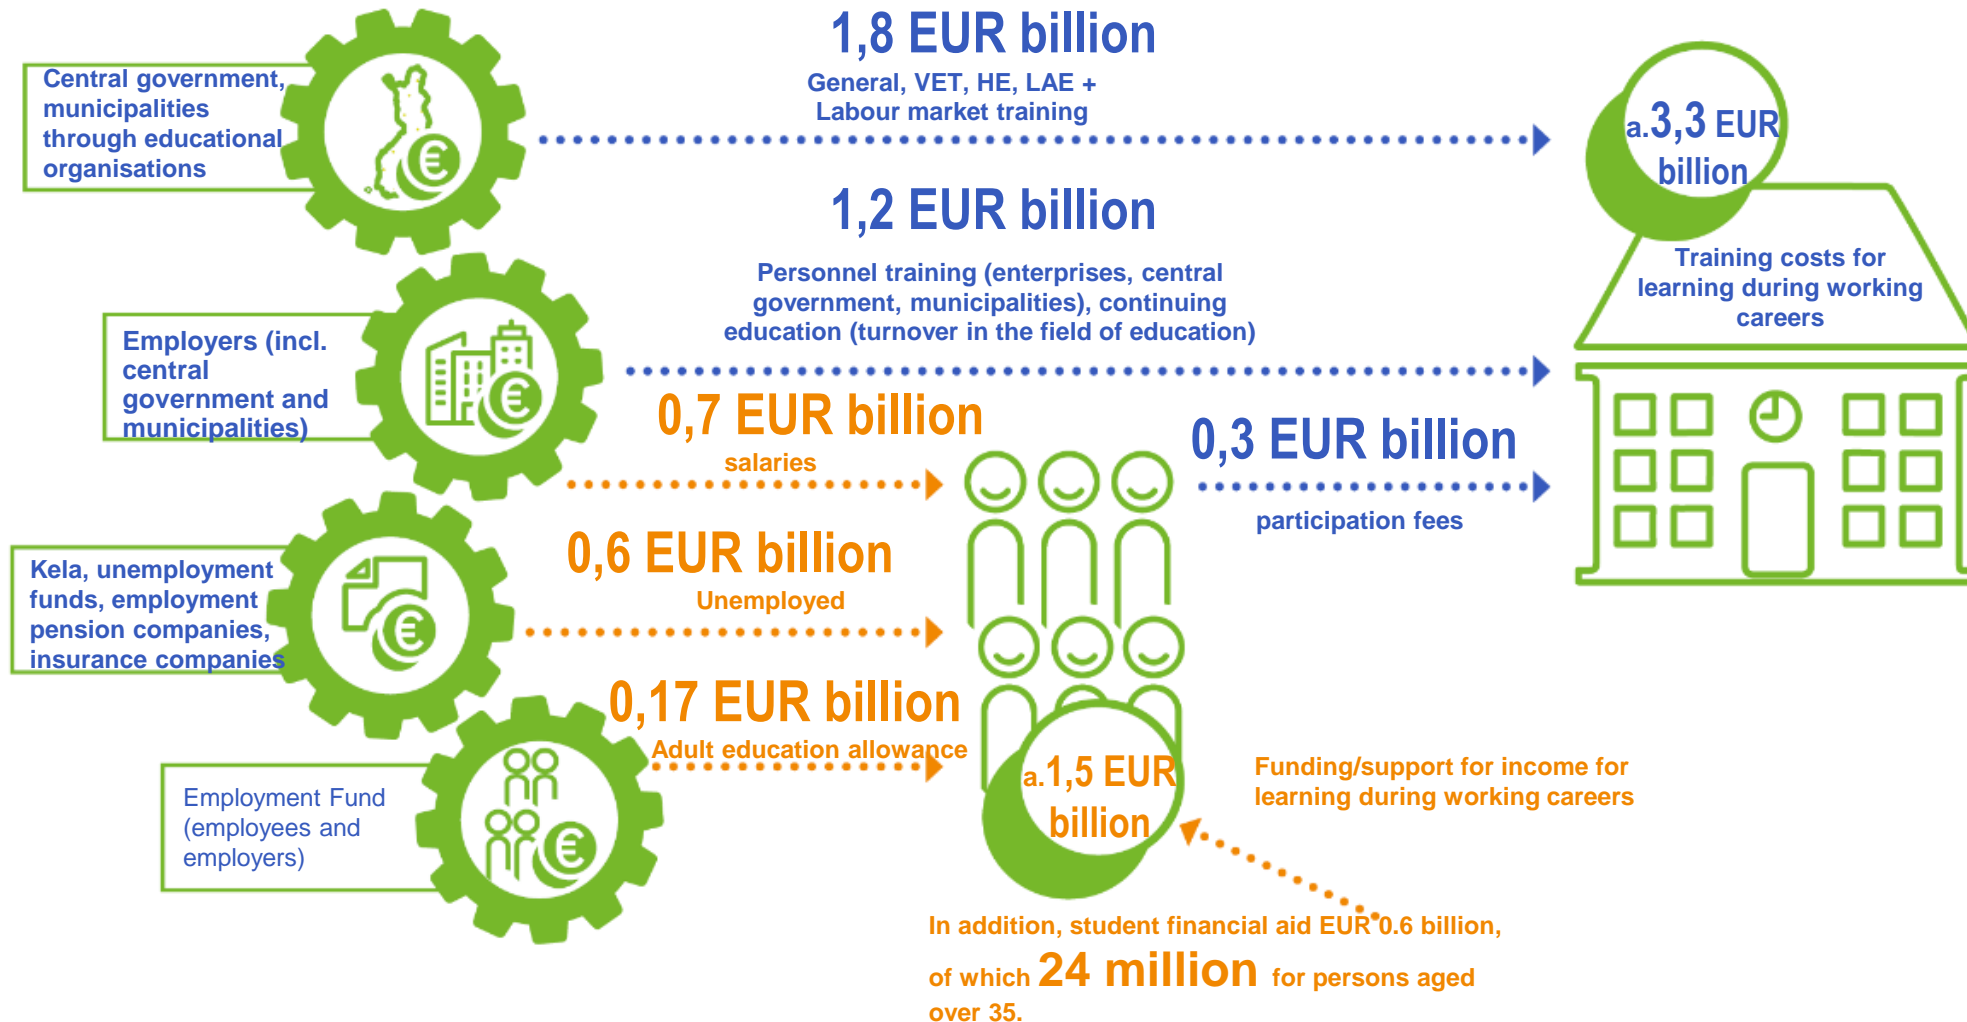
Central government, municipalities through educational organisations

1,8 EUR billion
General, VET, HE, LAE + Labour market training

a.3,3 EUR billion

1,2 EUR billion
Personnel training (enterprises, central government, municipalities), continuing education (turnover in the field of education)

Training costs for learning during working careers

Employers (incl. central government and municipalities)

0,7 EUR billion
salaries

0,3 EUR billion
participation fees

Kela, unemployment funds, employment pension companies, insurance companies

0,6 EUR billion
Unemployed

0,17 EUR billion
Adult education allowance

Employment Fund (employees and employers)

a.1,5 EUR billion

Funding/support for income for learning during working careers

In addition, student financial aid EUR 0.6 billion, of which 24 million for persons aged over 35.